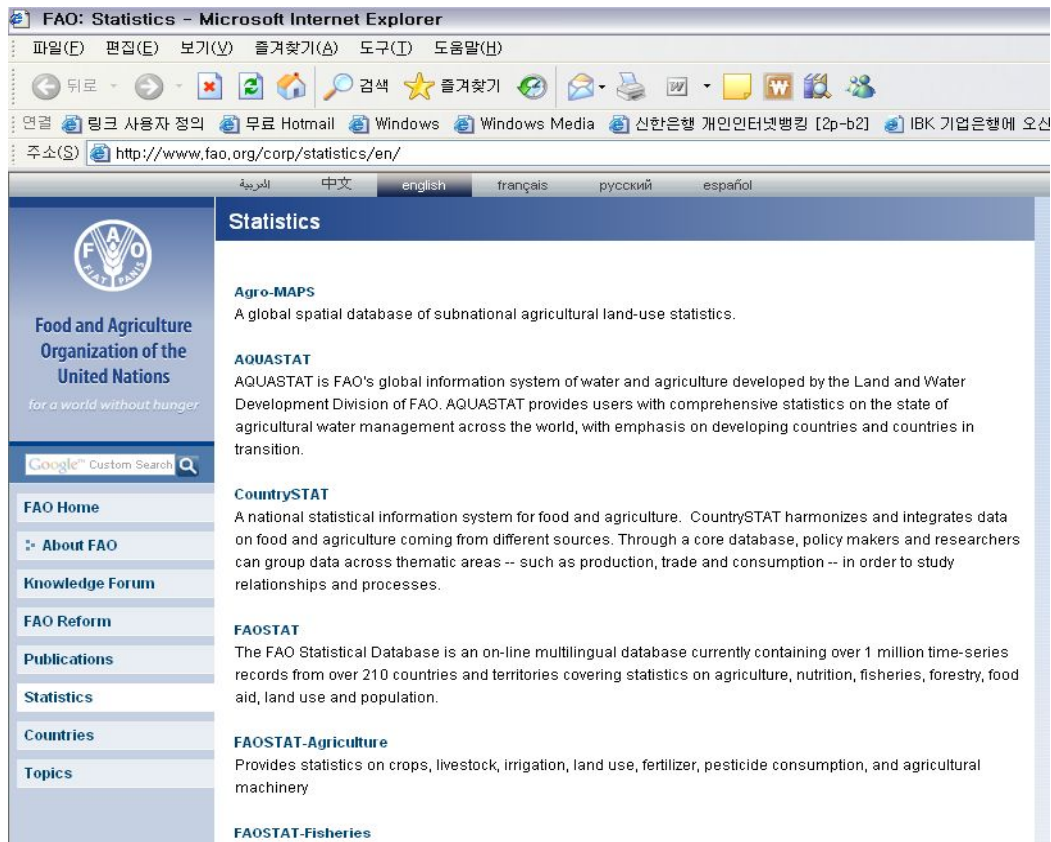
FAO: Statistics - Microsoft Internet Explorer

파일(F) 편집(E) 보기(V) 즐겨찾기(A) 도구(T) 도움말(H)

뒤로 검색 즐겨찾기

연결 링크 사용자 정의 무료 Hotmail Windows Windows Media 신한은행 개인인터넷뱅킹 [2p-b2] IBK 기업은행에 오신

주소(S) http://www.fao.org/corp/statistics/en/

العربية 中文 english français русский español

Statistics

FIAT PANIS

Food and Agriculture Organization of the United Nations

for a world without hunger

Google™ Custom Search

FAO Home

About FAO

Knowledge Forum

FAO Reform

Publications

Statistics

Countries

Topics

Agro-MAPS
A global spatial database of subnational agricultural land-use statistics.

AQUASTAT
AQUASTAT is FAO's global information system of water and agriculture developed by the Land and Water Development Division of FAO. AQUASTAT provides users with comprehensive statistics on the state of agricultural water management across the world, with emphasis on developing countries and countries in transition.

CountrySTAT
A national statistical information system for food and agriculture. CountrySTAT harmonizes and integrates data on food and agriculture coming from different sources. Through a core database, policy makers and researchers can group data across thematic areas -- such as production, trade and consumption -- in order to study relationships and processes.

FAOSTAT
The FAO Statistical Database is an on-line multilingual database currently containing over 1 million time-series records from over 210 countries and territories covering statistics on agriculture, nutrition, fisheries, forestry, food aid, land use and population.

FAOSTAT-Agriculture
Provides statistics on crops, livestock, irrigation, land use, fertilizer, pesticide consumption, and agricultural machinery

FAOSTAT-Fisheries